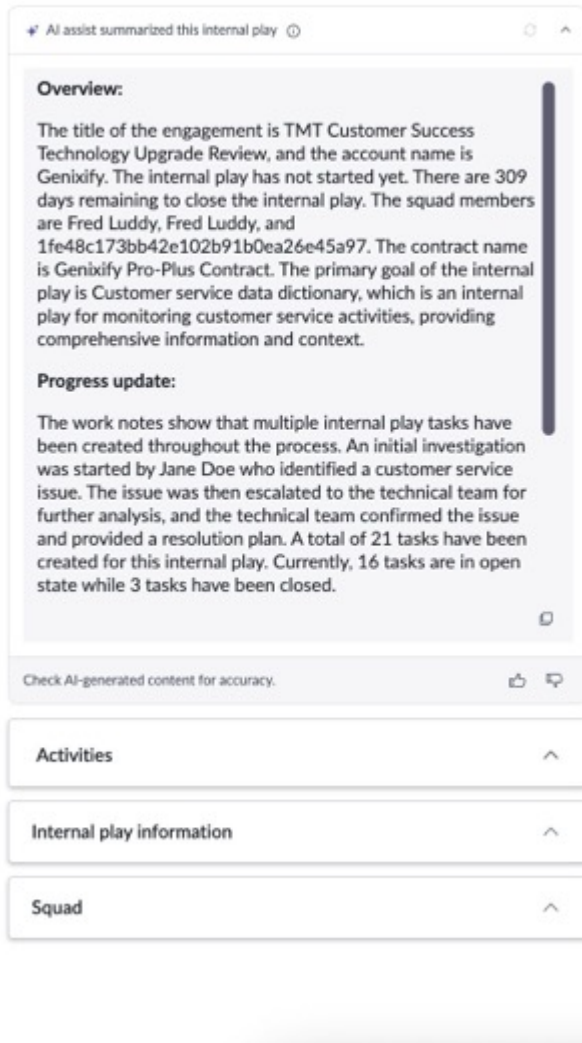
AI assist summarized this internal play

Overview:

The title of the engagement is TMT Customer Success Technology Upgrade Review, and the account name is Genixify. The internal play has not started yet. There are 309 days remaining to close the internal play. The squad members are Fred Luddy, Fred Luddy, and 1fe48c173bb42e102b91b0ea26e45a97. The contract name is Genixify Pro-Plus Contract. The primary goal of the internal play is Customer service data dictionary, which is an internal play for monitoring customer service activities, providing comprehensive information and context.

Progress update:

The work notes show that multiple internal play tasks have been created throughout the process. An initial investigation was started by Jane Doe who identified a customer service issue. The issue was then escalated to the technical team for further analysis, and the technical team confirmed the issue and provided a resolution plan. A total of 21 tasks have been created for this internal play. Currently, 16 tasks are in open state while 3 tasks have been closed.

Check AI-generated content for accuracy.

Activities

Internal play information

Squad